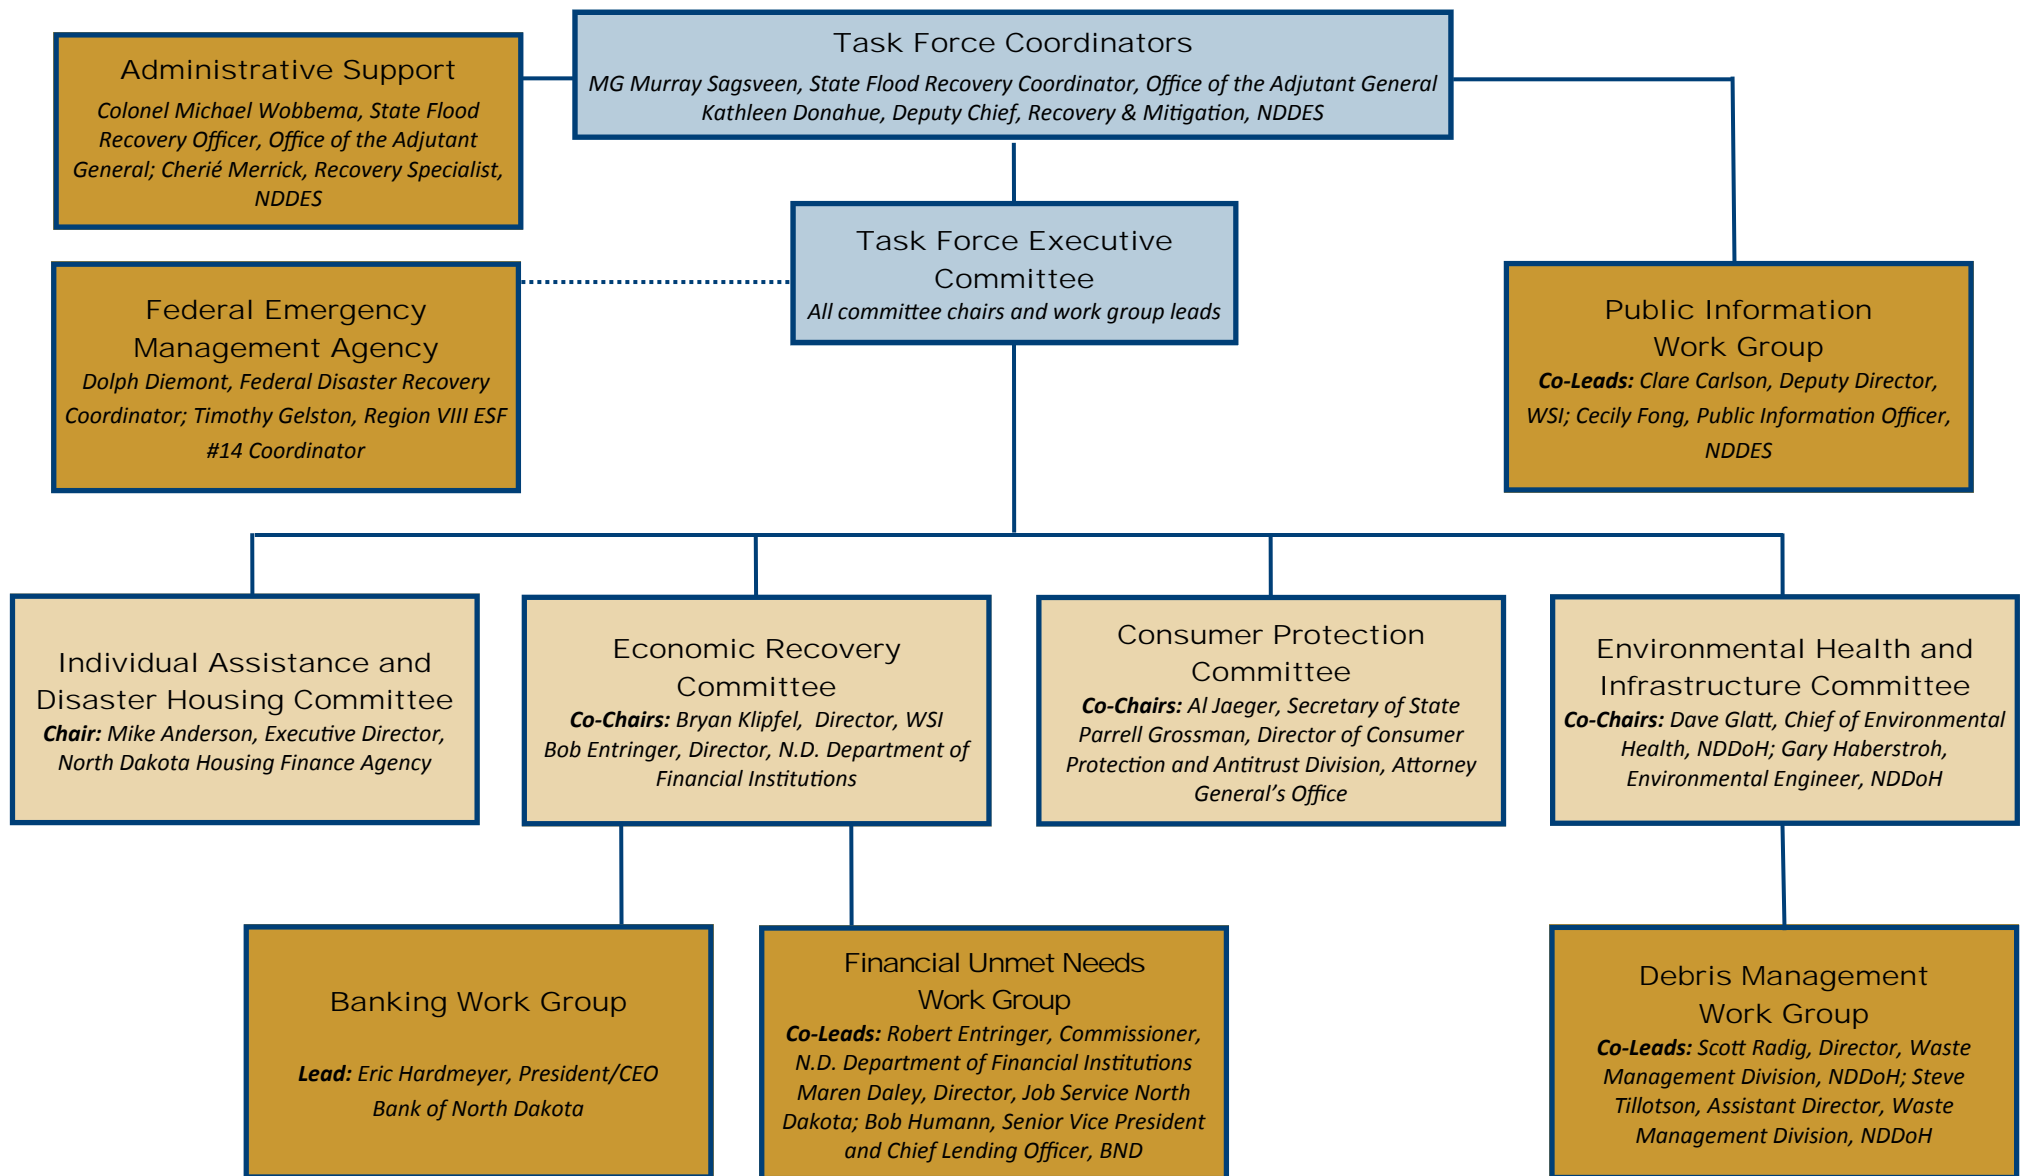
Task Force Coordinators

MG Murray Sagsveen, State Flood Recovery Coordinator, Office of the Adjutant General
Kathleen Donahue, Deputy Chief, Recovery & Mitigation, NDDES

Administrative Support

Colonel Michael Wobbema, State Flood Recovery Officer, Office of the Adjutant General; Cherié Merrick, Recovery Specialist, NDDES

Task Force Executive Committee

All committee chairs and work group leads

Federal Emergency Management Agency

Dolph Diemont, Federal Disaster Recovery Coordinator; Timothy Gelston, Region VIII ESF #14 Coordinator

Public Information Work Group

**Co-Leads:** Clare Carlson, Deputy Director, WSI; Cecily Fong, Public Information Officer, NDDES

Individual Assistance and Disaster Housing Committee

**Chair:** Mike Anderson, Executive Director, North Dakota Housing Finance Agency

Economic Recovery Committee

**Co-Chairs:** Bryan Klipfel, Director, WSI Bob Entringer, Director, N.D. Department of Financial Institutions

Consumer Protection Committee

**Co-Chairs:** Al Jaeger, Secretary of State Parrell Grossman, Director of Consumer Protection and Antitrust Division, Attorney General's Office

Environmental Health and Infrastructure Committee

**Co-Chairs:** Dave Glatt, Chief of Environmental Health, NDDoH; Gary Haberstroh, Environmental Engineer, NDDoH

Banking Work Group

**Lead:** Eric Hardmeyer, President/CEO Bank of North Dakota

Financial Unmet Needs Work Group

**Co-Leads:** Robert Entringer, Commissioner, N.D. Department of Financial Institutions Maren Daley, Director, Job Service North Dakota; Bob Humann, Senior Vice President and Chief Lending Officer, BND

Debris Management Work Group

**Co-Leads:** Scott Radig, Director, Waste Management Division, NDDoH; Steve Tillotson, Assistant Director, Waste Management Division, NDDoH